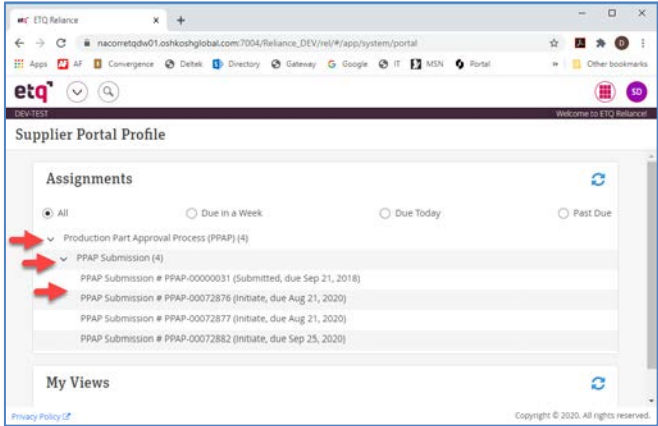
ETQ Reliance ×

nacorretqdw01.oshkoshglobal.com:7004/Reliance_DEV/rel/#/app/system/portal

Apps AF Convergence Deltek Directory Gateway Google IT MSN Portal » Other bookmarks

etq

SD

DEV-TEST

Welcome to ETQ Reliance!

Supplier Portal Profile

Assignments

All Due in a Week Due Today Past Due

Production Part Approval Process (PPAP) (4)

PPAP Submission (4)

PPAP Submission # PPAP-00000031 (Submitted, due Sep 21, 2018)

PPAP Submission # PPAP-00072876 (Initiate, due Aug 21, 2020)

PPAP Submission # PPAP-00072877 (Initiate, due Aug 21, 2020)

PPAP Submission # PPAP-00072882 (Initiate, due Sep 25, 2020)

My Views

Privacy Policy

Copyright © 2020. All rights reserved.